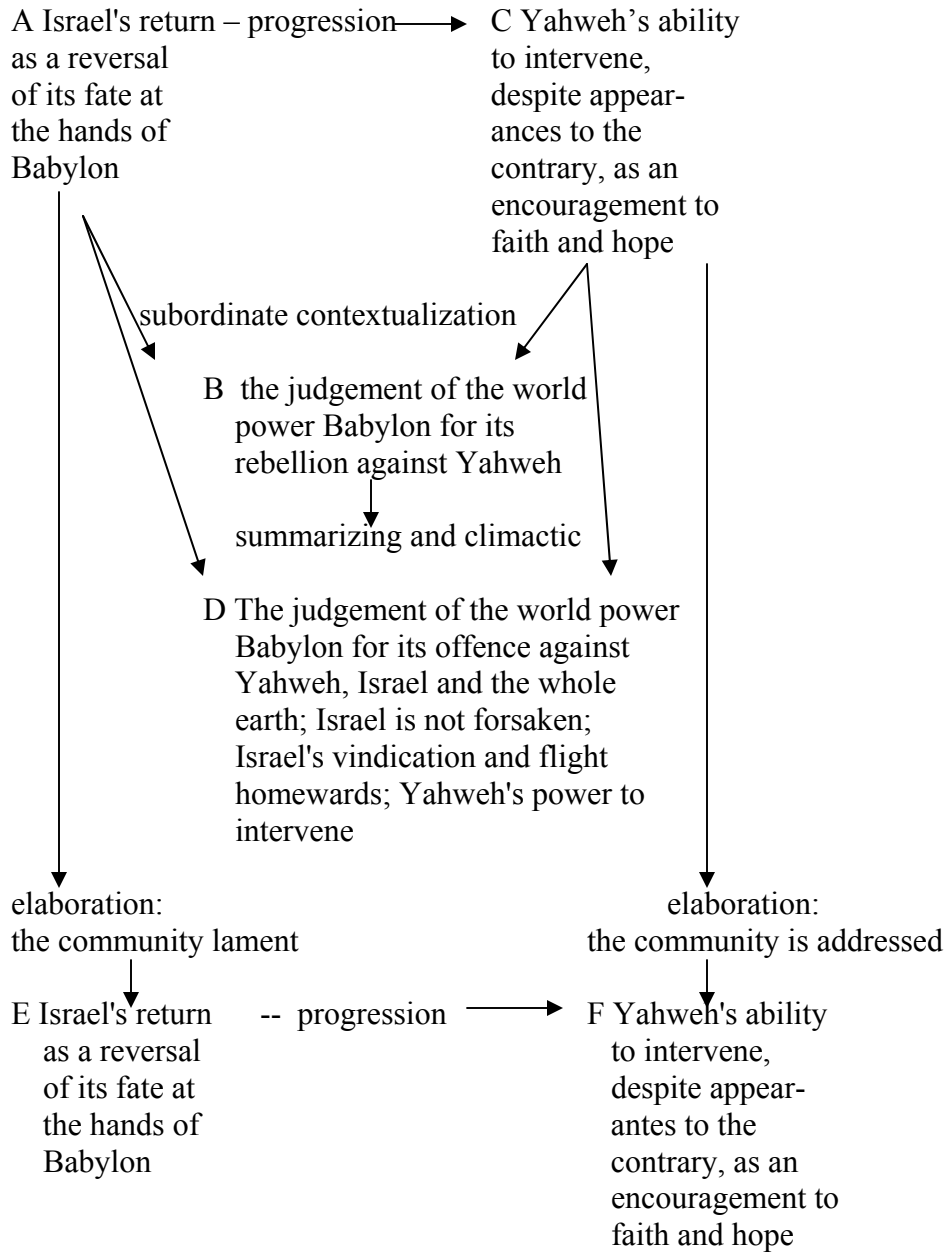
A Israel's return – progression C Yahweh’s ability as a reversal of its fate at the hands of Babylon

C Yahweh’s ability to intervene, despite appearances to the contrary, as an encouragement to faith and hope

subordinate contextualization

B the judgement of the world power Babylon for its rebellion against Yahweh

summarizing and climactic

D The judgement of the world power Babylon for its offence against Yahweh, Israel and the whole earth; Israel is not forsaken; Israel's vindication and flight homewards; Yahweh's power to intervene

elaboration: the community lament

elaboration: the community is addressed

E Israel's return -- progression F Yahweh's ability

E Israel's return as a reversal of its fate at the hands of Babylon

F Yahweh's ability to intervene, despite appearantes to the contrary, as an encouragement to faith and hope